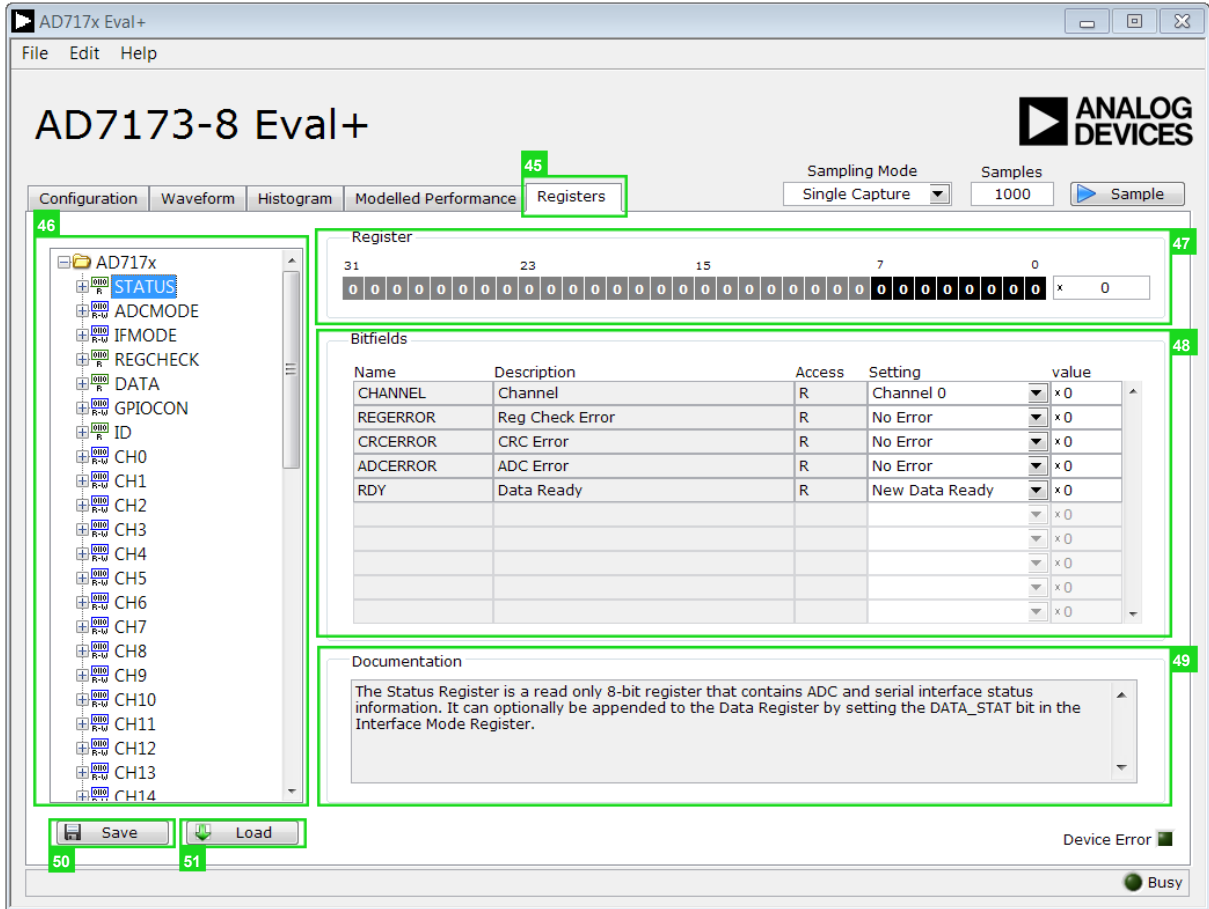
AD717x Eval+

File Edit Help

AD7173-8 Eval+

ANALOG DEVICES

45

Configuration | Waveform | Histogram | Modelled Performance | Registers

Sampling Mode
Single Capture

Samples
1000

Sample

46

AD717x
STATUS
ADCMODE
IFMODE
REGCHECK
DATA
GPIOCON
ID
CH0
CH1
CH2
CH3
CH4
CH5
CH6
CH7
CH8
CH9
CH10
CH11
CH12
CH13
CH14

Register

47

31 23 15 7 0

0 0 0 0 0 0 0 0 0 0 0 0 0 0 0 0 0 0 0 0 0 0 0 0 0 0 0 0 0 0 0 0

x 0

Bitfields

48

| Name | Description | Access | Setting | value |
|---|---|---|---|---|
| CHANNEL | Channel | R | Channel 0 | x 0 |
| REGERROR | Reg Check Error | R | No Error | x 0 |
| CRCERROR | CRC Error | R | No Error | x 0 |
| ADCERROR | ADC Error | R | No Error | x 0 |
| RDY | Data Ready | R | New Data Ready | x 0 |
| | | | | x 0 |
| | | | | x 0 |
| | | | | x 0 |
| | | | | x 0 |
| | | | | x 0 |

Documentation

49

The Status Register is a read only 8-bit register that contains ADC and serial interface status information. It can optionally be appended to the Data Register by setting the DATA_STAT bit in the Interface Mode Register.

Save
50

Load
51

Device Error

Busy